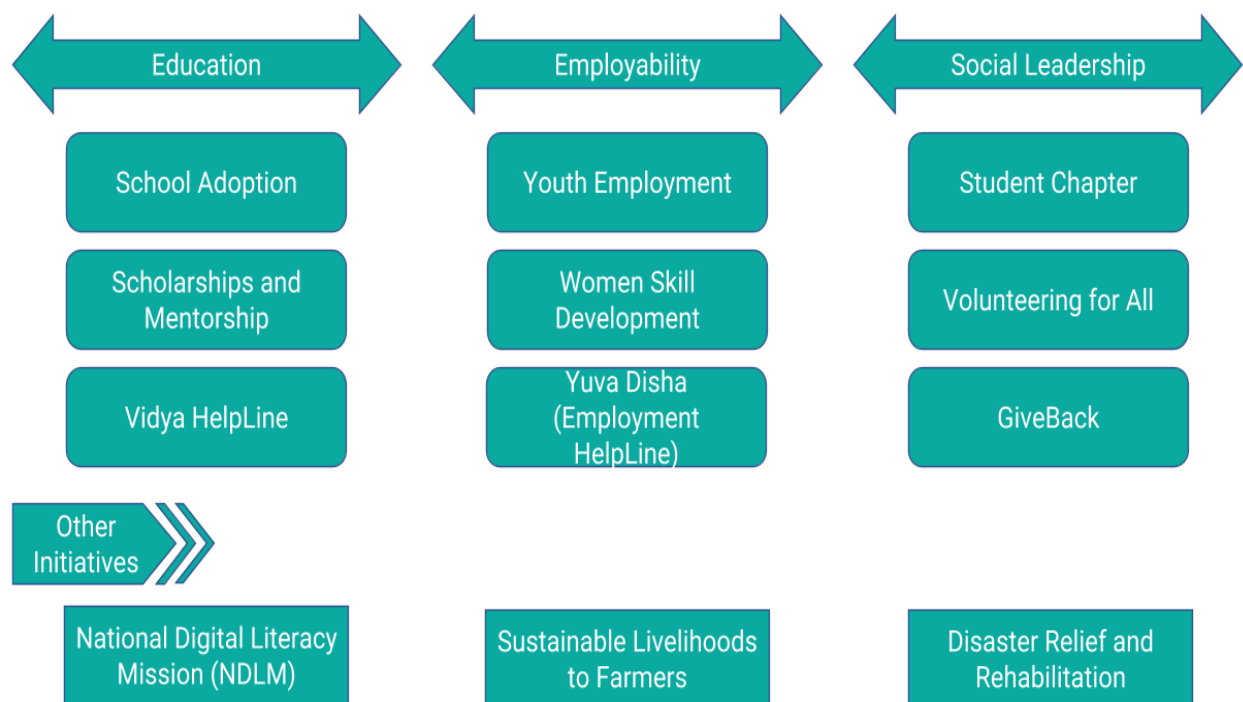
Education

Employability

Social Leadership

School Adoption

Scholarships and Mentorship

Vidya HelpLine

Youth Employment

Women Skill Development

Yuva Disha (Employment HelpLine)

Student Chapter

Volunteering for All

GiveBack

Other Initiatives

National Digital Literacy Mission (NDLM)

Sustainable Livelihoods to Farmers

Disaster Relief and Rehabilitation